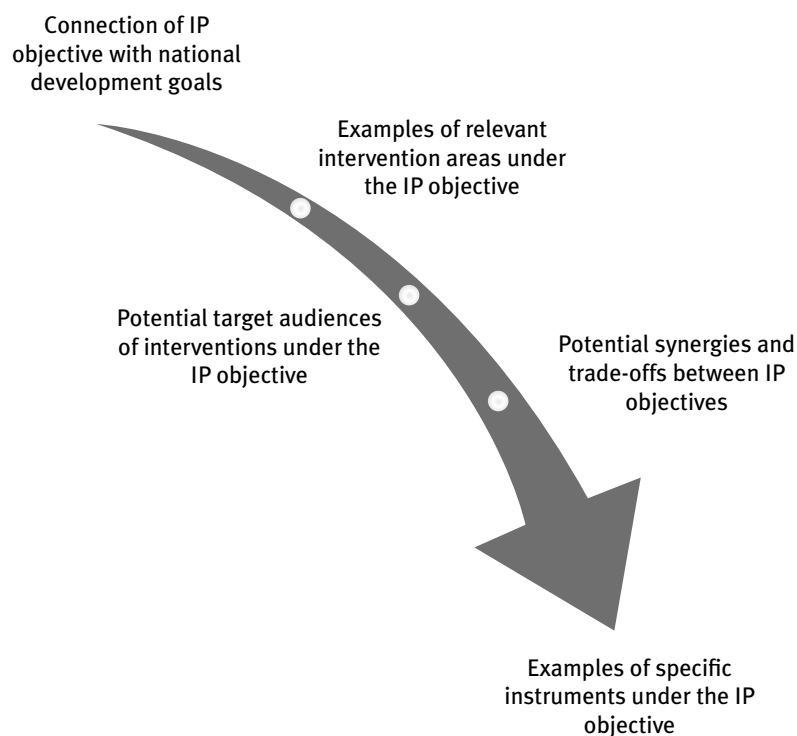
Connection of IP objective with national development goals

Examples of relevant intervention areas under the IP objective

Potential target audiences of interventions under the IP objective

Potential synergies and trade-offs between IP objectives

Examples of specific instruments under the IP objective